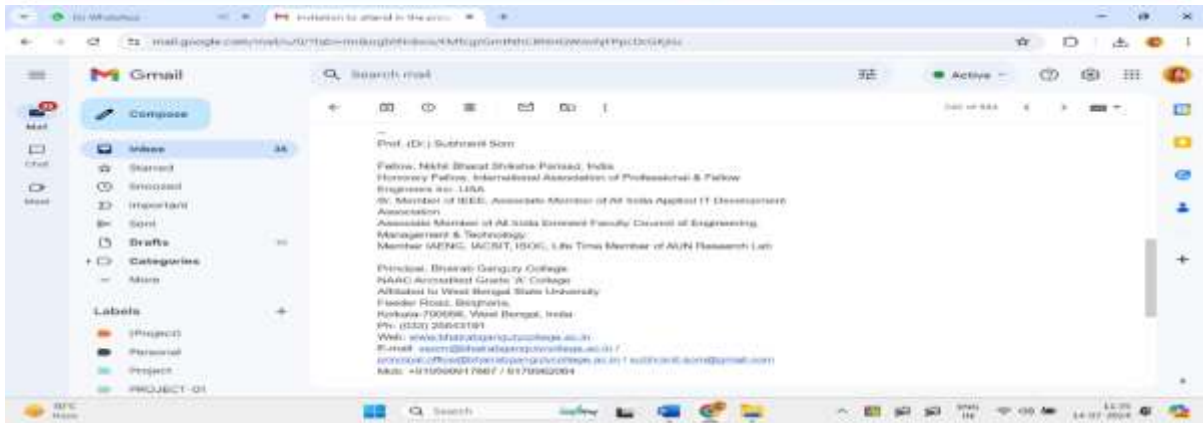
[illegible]
Invitation to attend in the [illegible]
mail.google.com/mail/u/0/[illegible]

Gmail
Search mail
Active
Compose
Inbox 34
Starred
Snoozed
Important
Sent
Drafts
Categories
More
Labels +
[Project]
Personal
Project
PROJECT-01
Mail
Chat
Meet

--
Prof. (Dr.) Subhranil Som

Fellow, Nikhil Bharat Shiksha Parisad, India
Honorary Fellow, International Association of Professional & Fellow Engineers Inc. USA
Sr. Member of IEEE, Associate Member of All India Applied IT Development Association
Associate Member of All India Eminent Faculty Council of Engineering, Management & Technology
Member IAENG, IACSIT, ISOC, Life Time Member of AUN Research Lab

Principal, Bhairab Ganguly College
NAAC Accredited Grade 'A' College
Affiliated to West Bengal State University
Feeder Road, Belgharia,
Kolkata-700056, West Bengal, India
Ph: (033) 25643191
Web: www.bhairabgangulycollege.ac.in
E-mail: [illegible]@bhairabgangulycollege.ac.in / principal.office@bhairabgangulycollege.ac.in / subhranil.som@gmail.com
Mob: +919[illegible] / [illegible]

Search